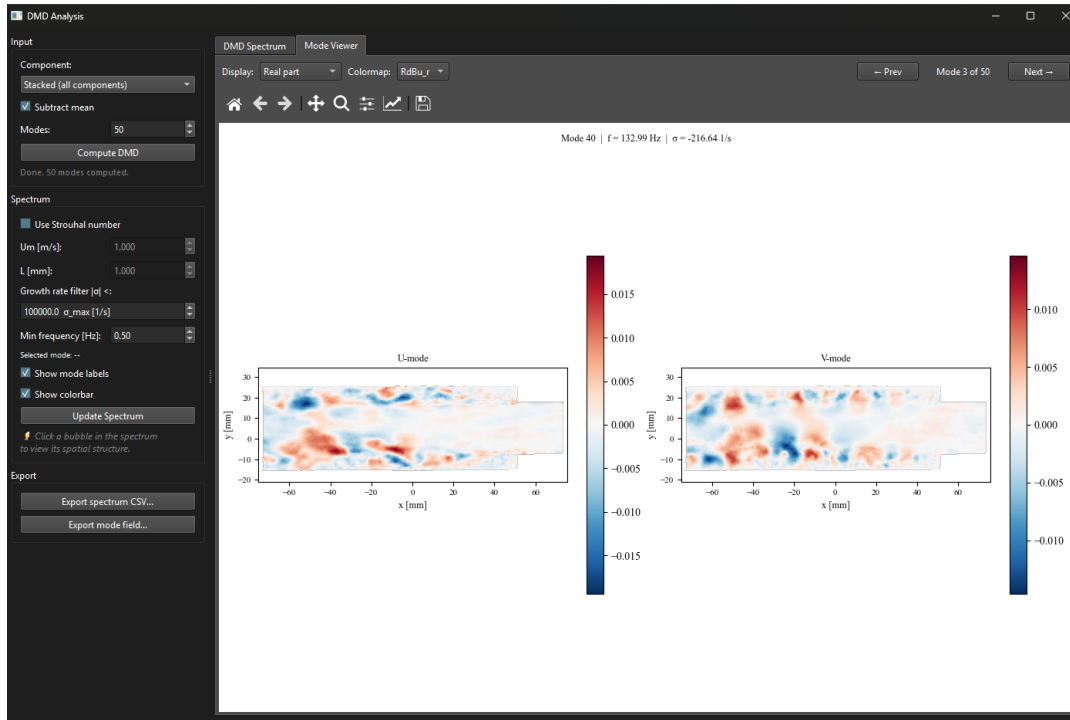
DMD Analysis

Input

Component:

Stacked (all components)

Subtract mean

Modes: 50

Compute DMD

Done. 50 modes computed.

Spectrum

Use Strouhal number

Um [m/s]: 1.000

L [mm]: 1.000

Growth rate filter |σ| <:

100000.0 σ_max [1/s]

Min frequency [Hz]: 0.50

Selected mode: --

Show mode labels

Show colorbar

Update Spectrum

Click a bubble in the spectrum to view its spatial structure.

Export

Export spectrum CSV...

Export mode field...

DMD Spectrum | Mode Viewer

Display: Real part | Colormap: RdBu_r | ← Prev | Mode 3 of 50 | Next →

Mode 40 | f = 132.99 Hz | σ = -216.64 1/s

U-mode

30, 20, 10, 0, −10, −20

y [mm]

−60, −40, −20, 0, 20, 40, 60

x [mm]

0.015, 0.010, 0.005, 0.000, −0.005, −0.010, −0.015

V-mode

30, 20, 10, 0, −10, −20

y [mm]

−60, −40, −20, 0, 20, 40, 60

x [mm]

0.010, 0.005, 0.000, −0.005, −0.010